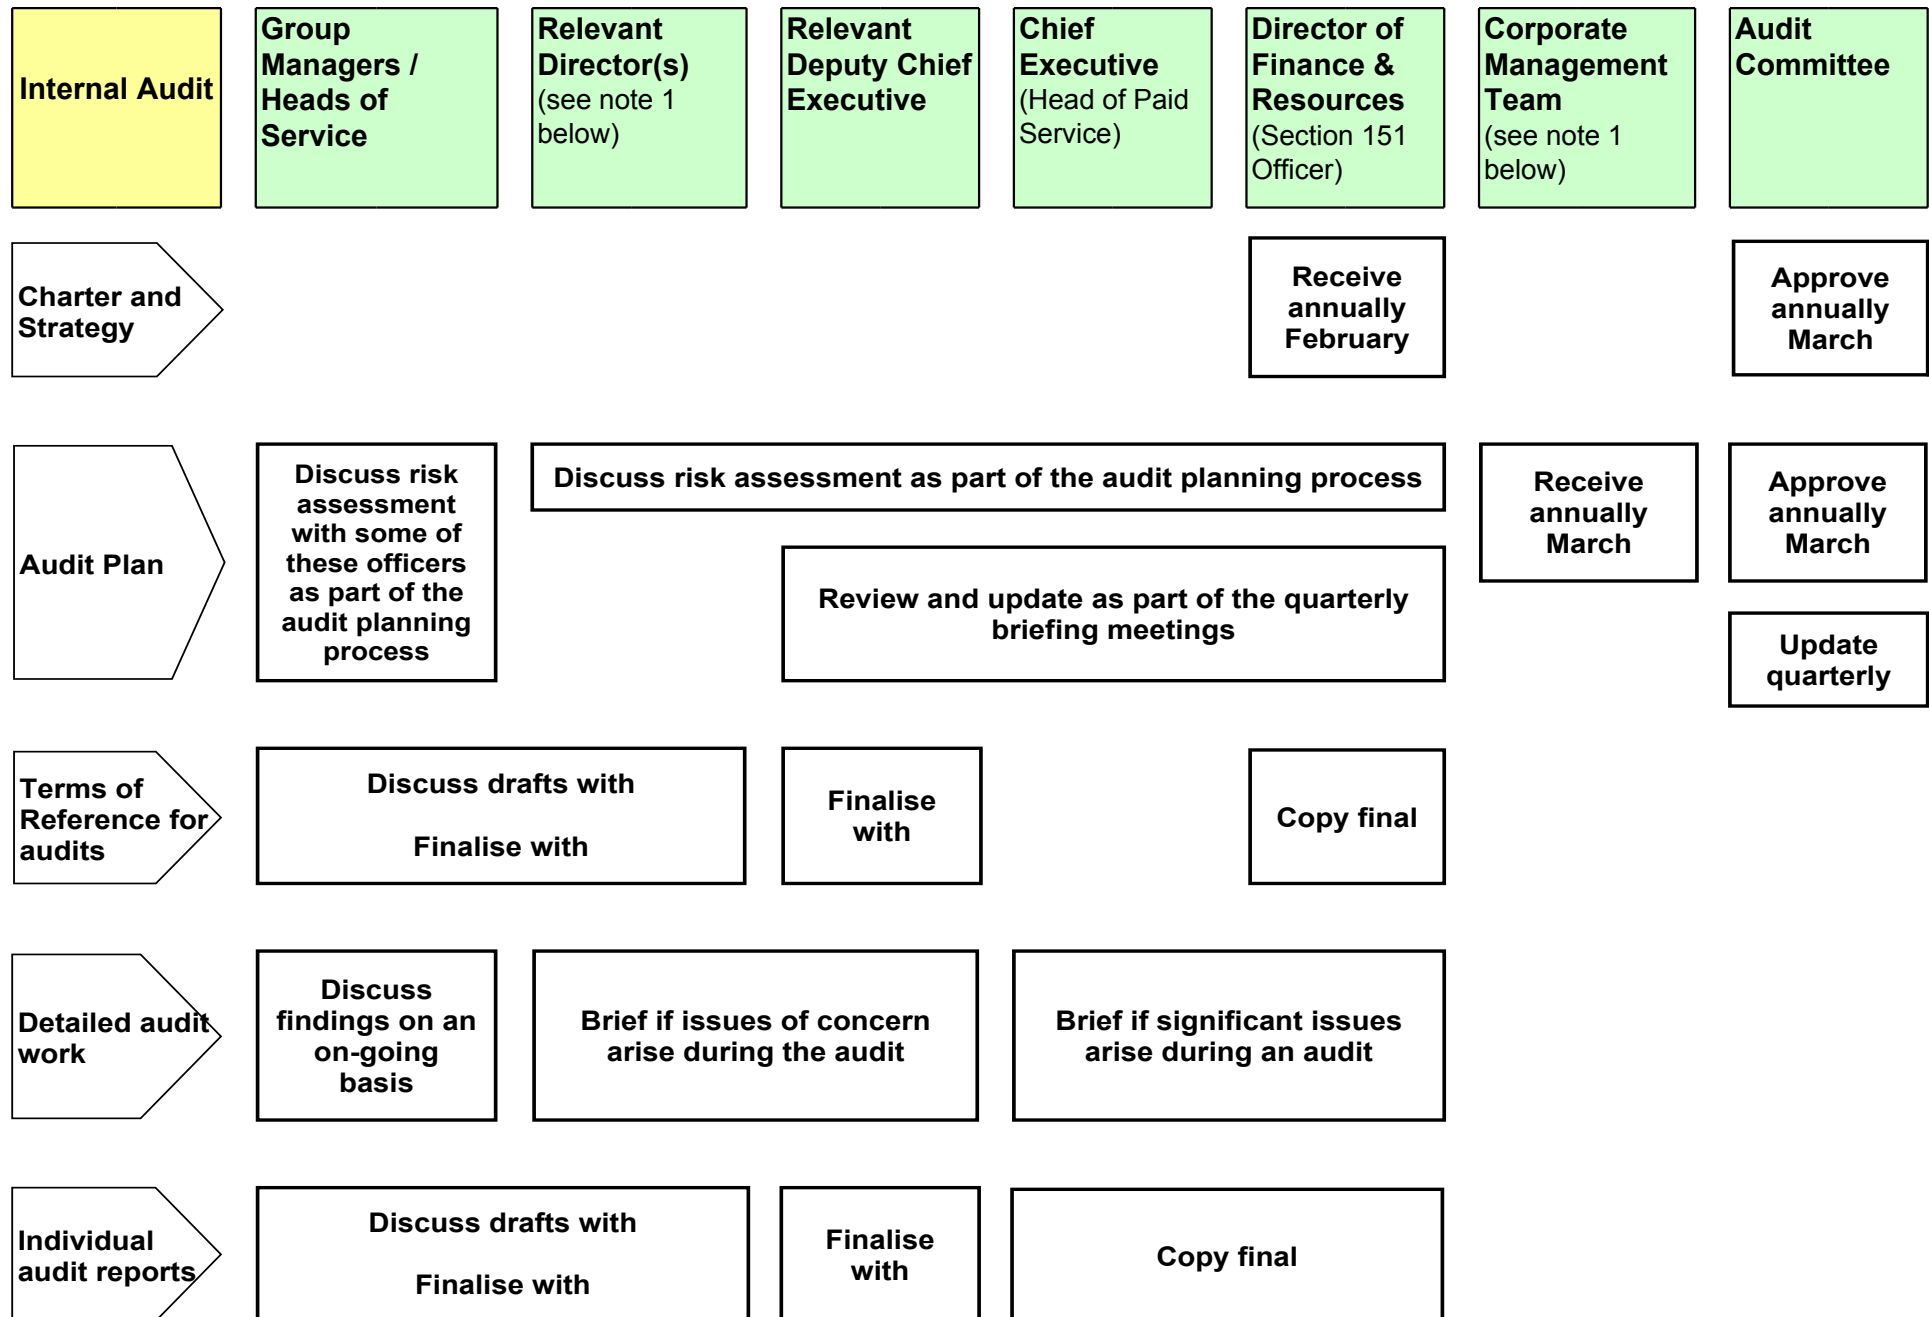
Internal Audit

Group Managers / Heads of Service

Relevant Director(s) (see note 1 below)

Relevant Deputy Chief Executive

Chief Executive (Head of Paid Service)

Director of Finance & Resources (Section 151 Officer)

Corporate Management Team (see note 1 below)

Audit Committee

Charter and Strategy

Receive annually February

Approve annually March

Audit Plan

Discuss risk assessment with some of these officers as part of the audit planning process

Discuss risk assessment as part of the audit planning process

Receive annually March

Approve annually March

Review and update as part of the quarterly briefing meetings

Update quarterly

Terms of Reference for audits

Discuss drafts with

Finalise with

Finalise with

Copy final

Detailed audit work

Discuss findings on an on-going basis

Brief if issues of concern arise during the audit

Brief if significant issues arise during an audit

Individual audit reports

Discuss drafts with

Finalise with

Finalise with

Copy final